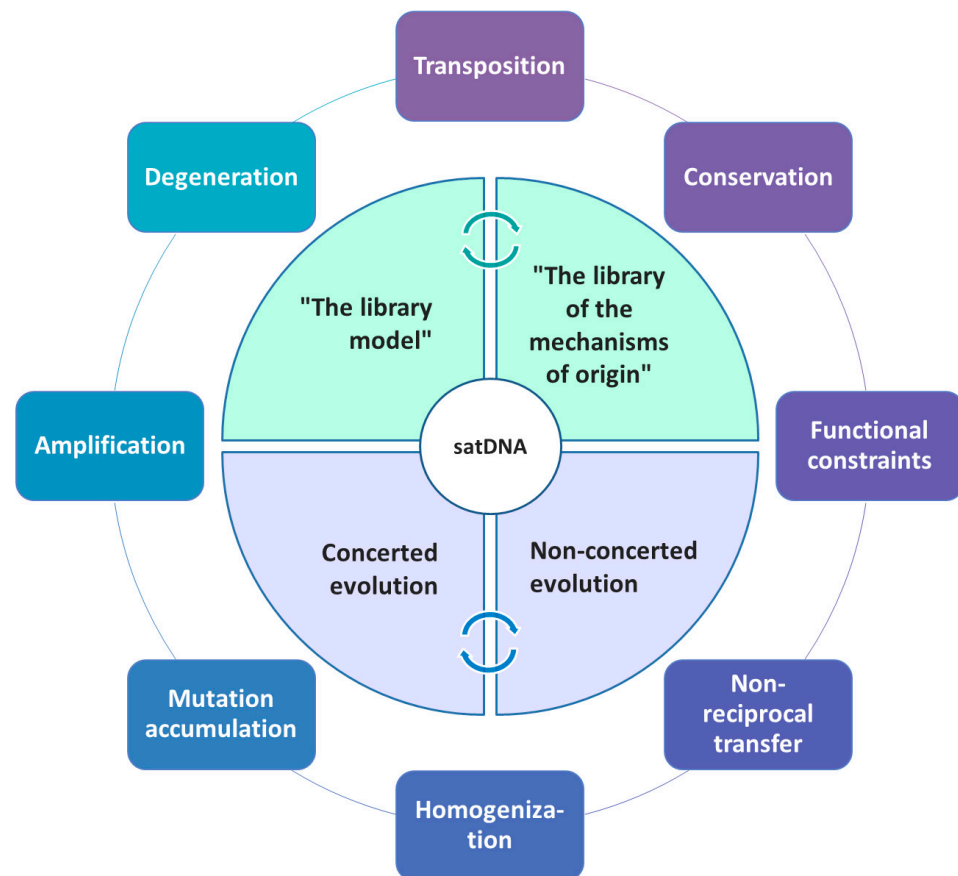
Transposition

Degeneration

Conservation

"The library model"

"The library of the mechanisms of origin"

Amplification

satDNA

Functional constraints

Concerted evolution

Non-concerted evolution

Mutation accumulation

Non-reciprocal transfer

Homogenization